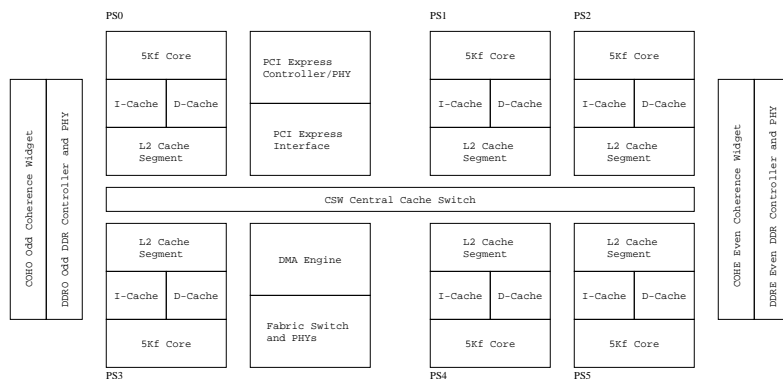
PS0

5Kf Core

I-Cache

D-Cache

L2 Cache Segment

PCI Express Controller/PHY

PCI Express Interface

PS1

5Kf Core

I-Cache

D-Cache

L2 Cache Segment

PS2

5Kf Core

I-Cache

D-Cache

L2 Cache Segment

COHO Odd Coherence Widget

DDRO Odd DDR Controller and PHY

CSW Central Cache Switch

COHE Even Coherence Widget

DDRE Even DDR Controller and PHY

L2 Cache Segment

I-Cache

D-Cache

5Kf Core

PS3

DMA Engine

Fabric Switch and PHYs

L2 Cache Segment

I-Cache

D-Cache

5Kf Core

PS4

L2 Cache Segment

I-Cache

D-Cache

5Kf Core

PS5